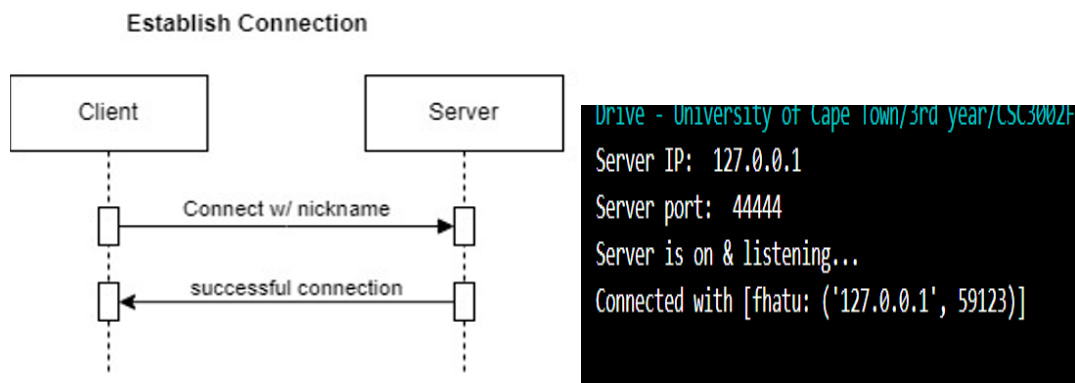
Establish Connection

Client

Server

Connect w/ nickname

successful connection

Drive - University of Cape Town/3rd year/CSC3002F

Server IP: 127.0.0.1

Server port: 44444

Server is on & listening...

Connected with [fhatu: ('127.0.0.1', 59123)]